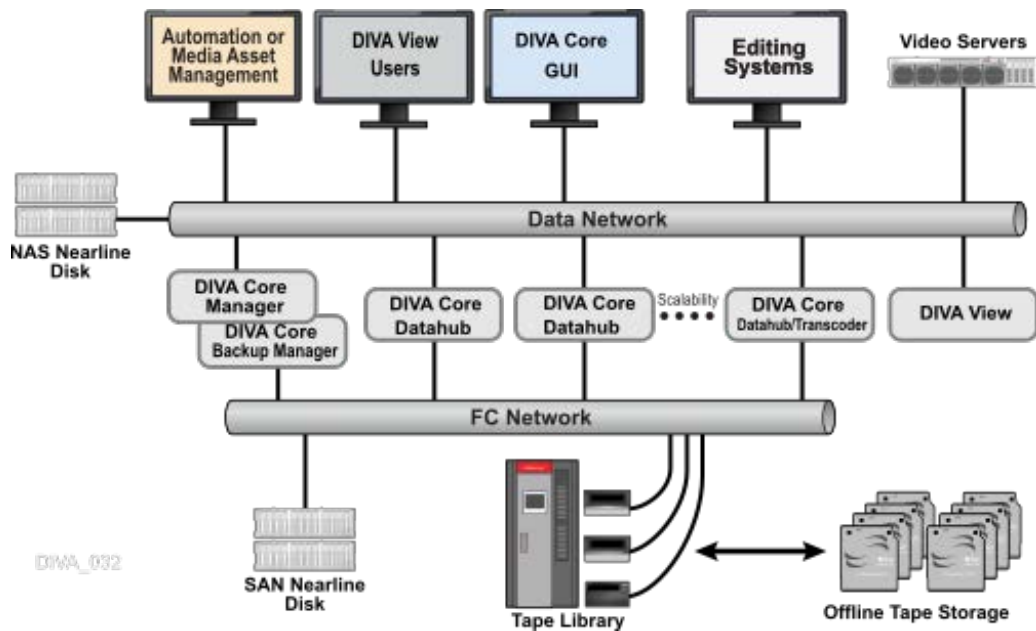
Automation or Media Asset Management

DIVA View Users

DIVA Core GUI

Editing Systems

Video Servers

NAS Nearline Disk

Data Network

DIVA Core Manager

DIVA Core Backup Manager

DIVA Core Datahub

DIVA Core Datahub

Scalability

DIVA Core Datahub/Transcoder

DIVA View

FC Network

DIVA_032

SAN Nearline Disk

Tape Library

Offline Tape Storage